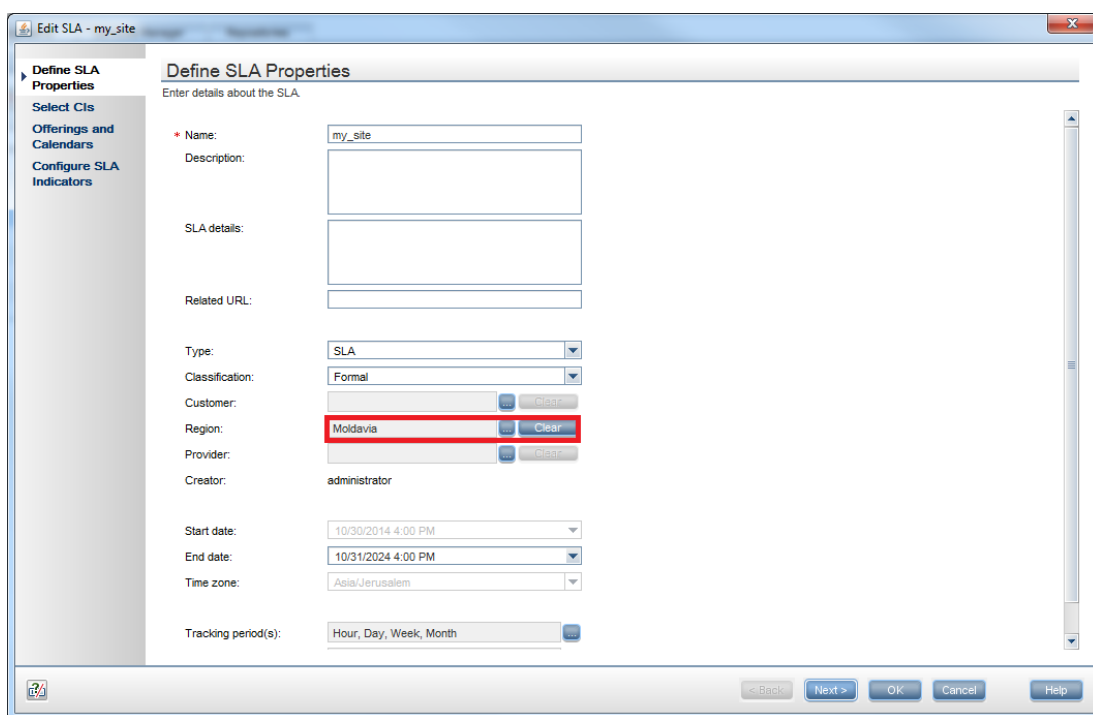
Edit SLA - my_site

Define SLA Properties
Select CIs
Offerings and Calendars
Configure SLA Indicators

Define SLA Properties
Enter details about the SLA.

* Name: my_site
Description:
SLA details:
Related URL:

Type: SLA
Classification: Formal
Customer: ... Clear
Region: Moldavia ... Clear
Provider: ... Clear
Creator: administrator

Start date: 10/30/2014 4:00 PM
End date: 10/31/2024 4:00 PM
Time zone: Asia/Jerusalem

Tracking period(s): Hour, Day, Week, Month ...

< Back Next > OK Cancel Help